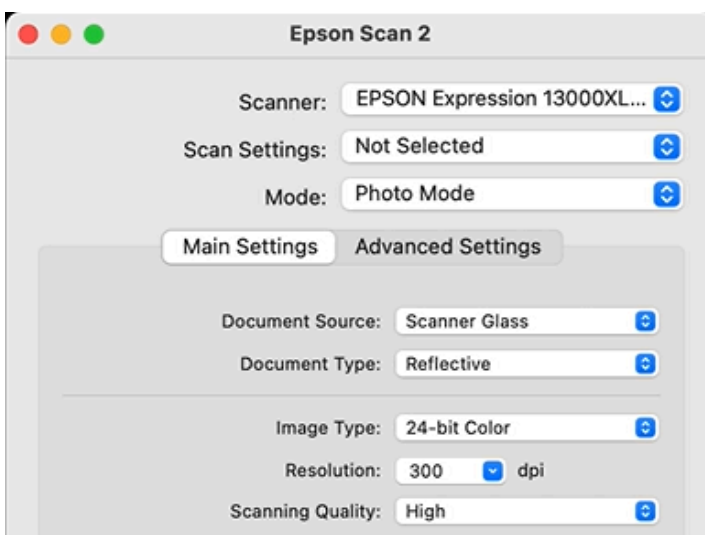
Epson Scan 2

Scanner: EPSON Expression 13000XL...

Scan Settings: Not Selected

Mode: Photo Mode

Main Settings Advanced Settings

Document Source: Scanner Glass

Document Type: Reflective

Image Type: 24-bit Color

Resolution: 300 dpi

Scanning Quality: High